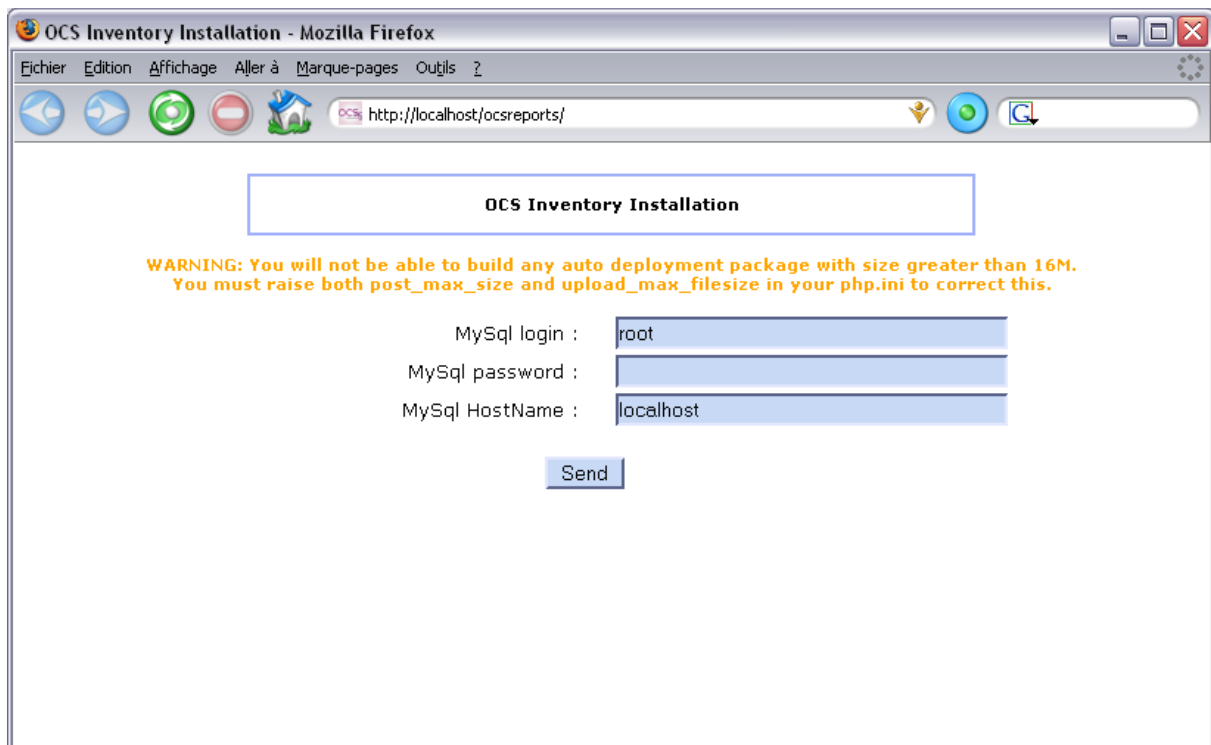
OCS Inventory Installation - Mozilla Firefox

Fichier Edition Affichage Aller à Marque-pages Outils ?

http://localhost/ocsreports/

OCS Inventory Installation

WARNING: You will not be able to build any auto deployment package with size greater than 16M.
You must raise both post_max_size and upload_max_filesize in your php.ini to correct this.

MySql login : root
MySql password :
MySql HostName : localhost

Send